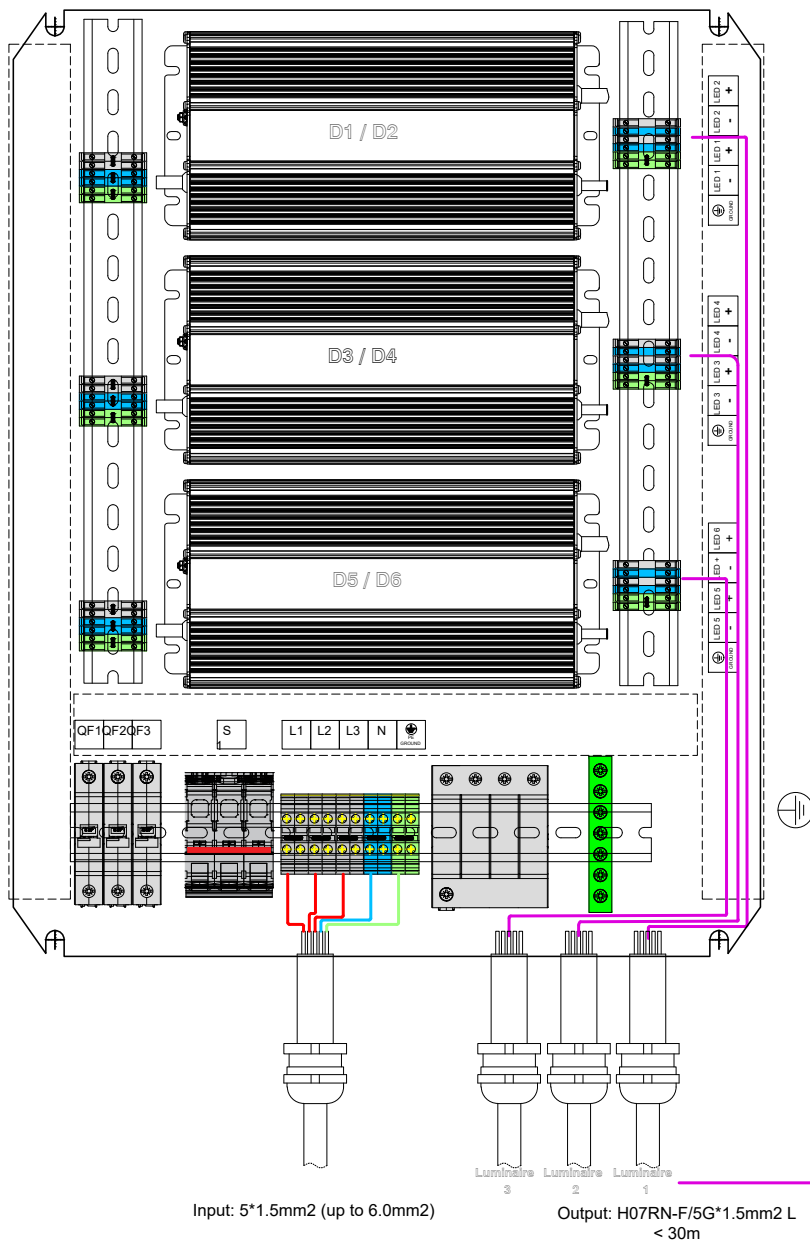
D1 / D2

D3 / D4

D5 / D6

LED 2 +
LED 2 -
LED 1 +
LED 1 -
GROUND

LED 4 +
LED 4 -
LED 3 +
LED 3 -
GROUND

LED 6 +
LED 6 -
LED 5 +
LED 5 -
GROUND

QF1 QF2 QF3 S 1 L1 L2 L3 N PE GROUND

Luminaire 3 Luminaire 2 Luminaire 1

Input: 5*1.5mm2 (up to 6.0mm2)

Output: H07RN-F/5G*1.5mm2 L < 30m